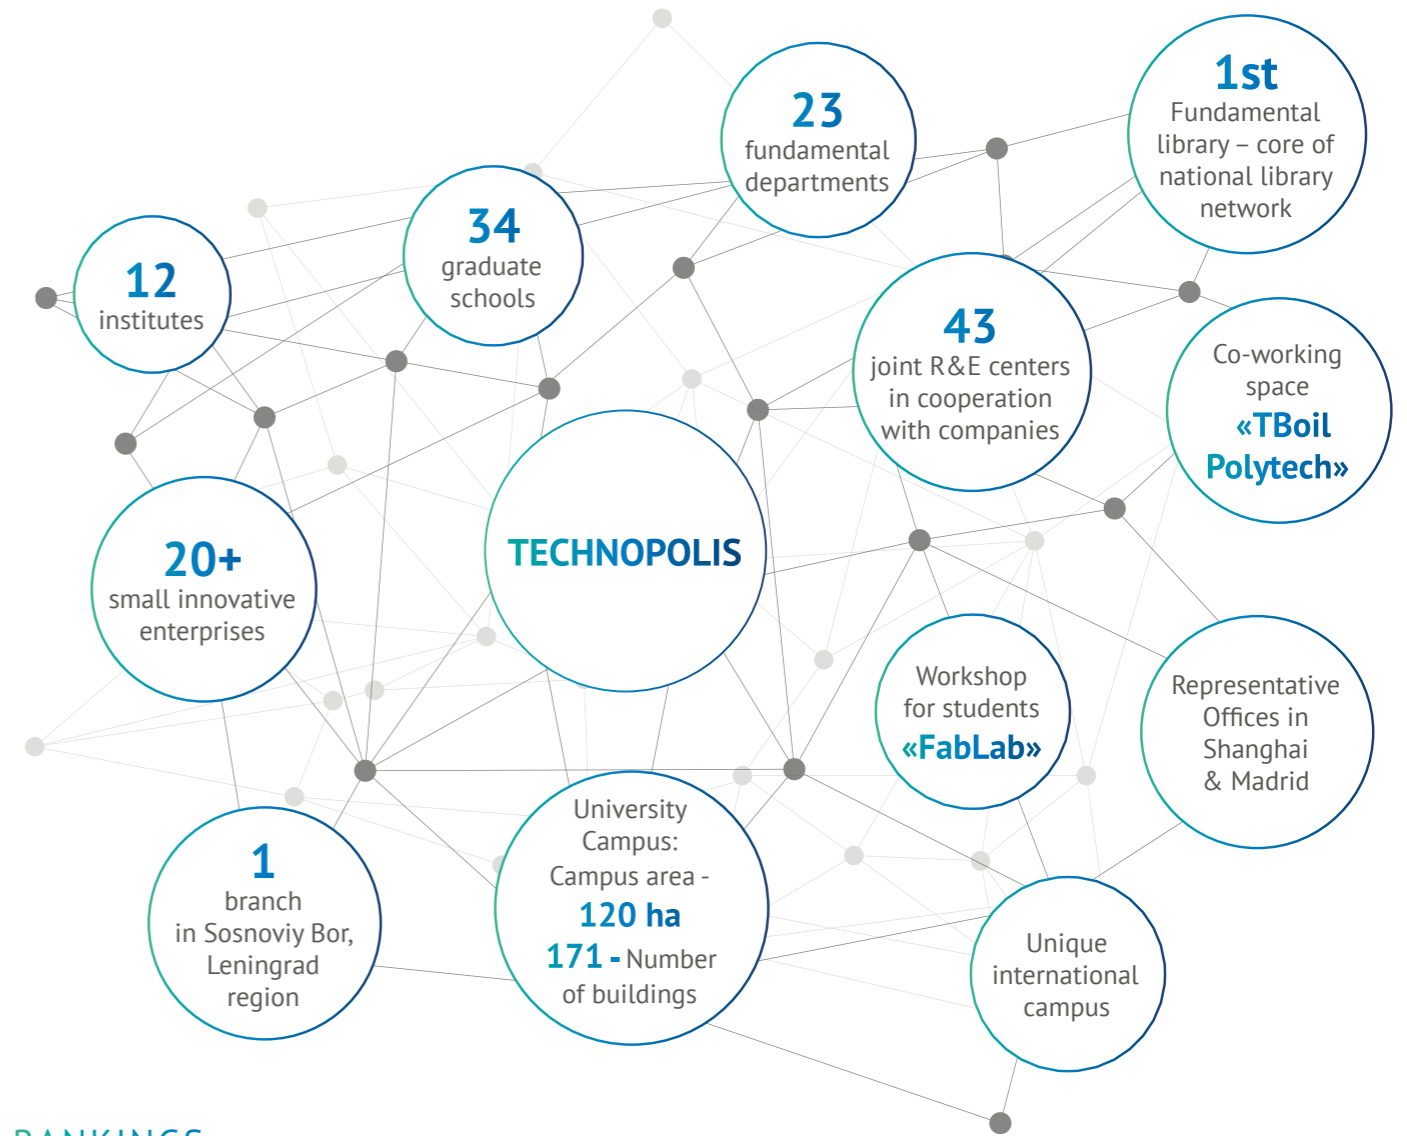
23
fundamental departments

1st
Fundamental library – core of national library network

34
graduate schools

12
institutes

43
joint R&E centers in cooperation with companies

Co-working space
«TBoil Polytech»

TECHNOPOLIS

20+
small innovative enterprises

Workshop for students
«FabLab»

Representative Offices in Shanghai & Madrid

1
branch in Sosnoviy Bor, Leningrad region

University Campus:
Campus area -
120 ha
171 - Number of buildings

Unique international campus

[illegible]